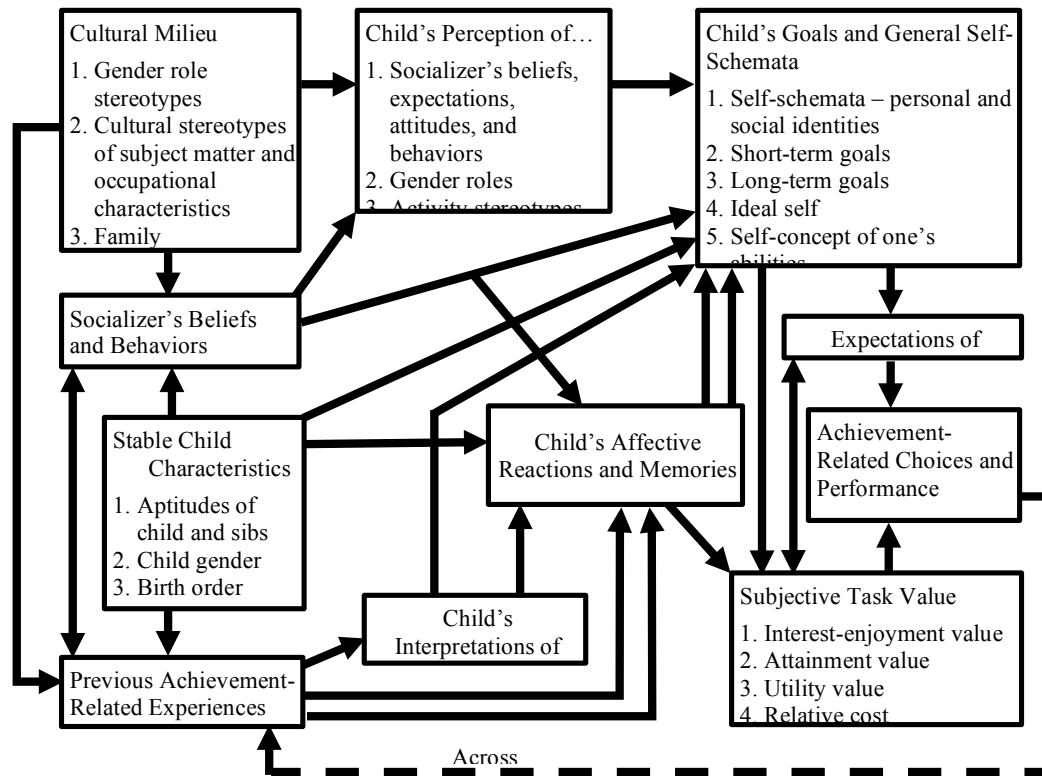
Cultural Milieu
1. Gender role stereotypes
2. Cultural stereotypes of subject matter and occupational characteristics
3. Family

Child's Perception of…
1. Socializer's beliefs, expectations, attitudes, and behaviors
2. Gender roles
3. Activity stereotypes

Child's Goals and General Self-Schemata
1. Self-schemata – personal and social identities
2. Short-term goals
3. Long-term goals
4. Ideal self
5. Self-concept of one's abilities

Socializer's Beliefs and Behaviors

Expectations of

Stable Child Characteristics
1. Aptitudes of child and sibs
2. Child gender
3. Birth order

Child's Affective Reactions and Memories

Achievement-Related Choices and Performance

Child's Interpretations of

Subjective Task Value
1. Interest-enjoyment value
2. Attainment value
3. Utility value
4. Relative cost

Previous Achievement-Related Experiences

Across